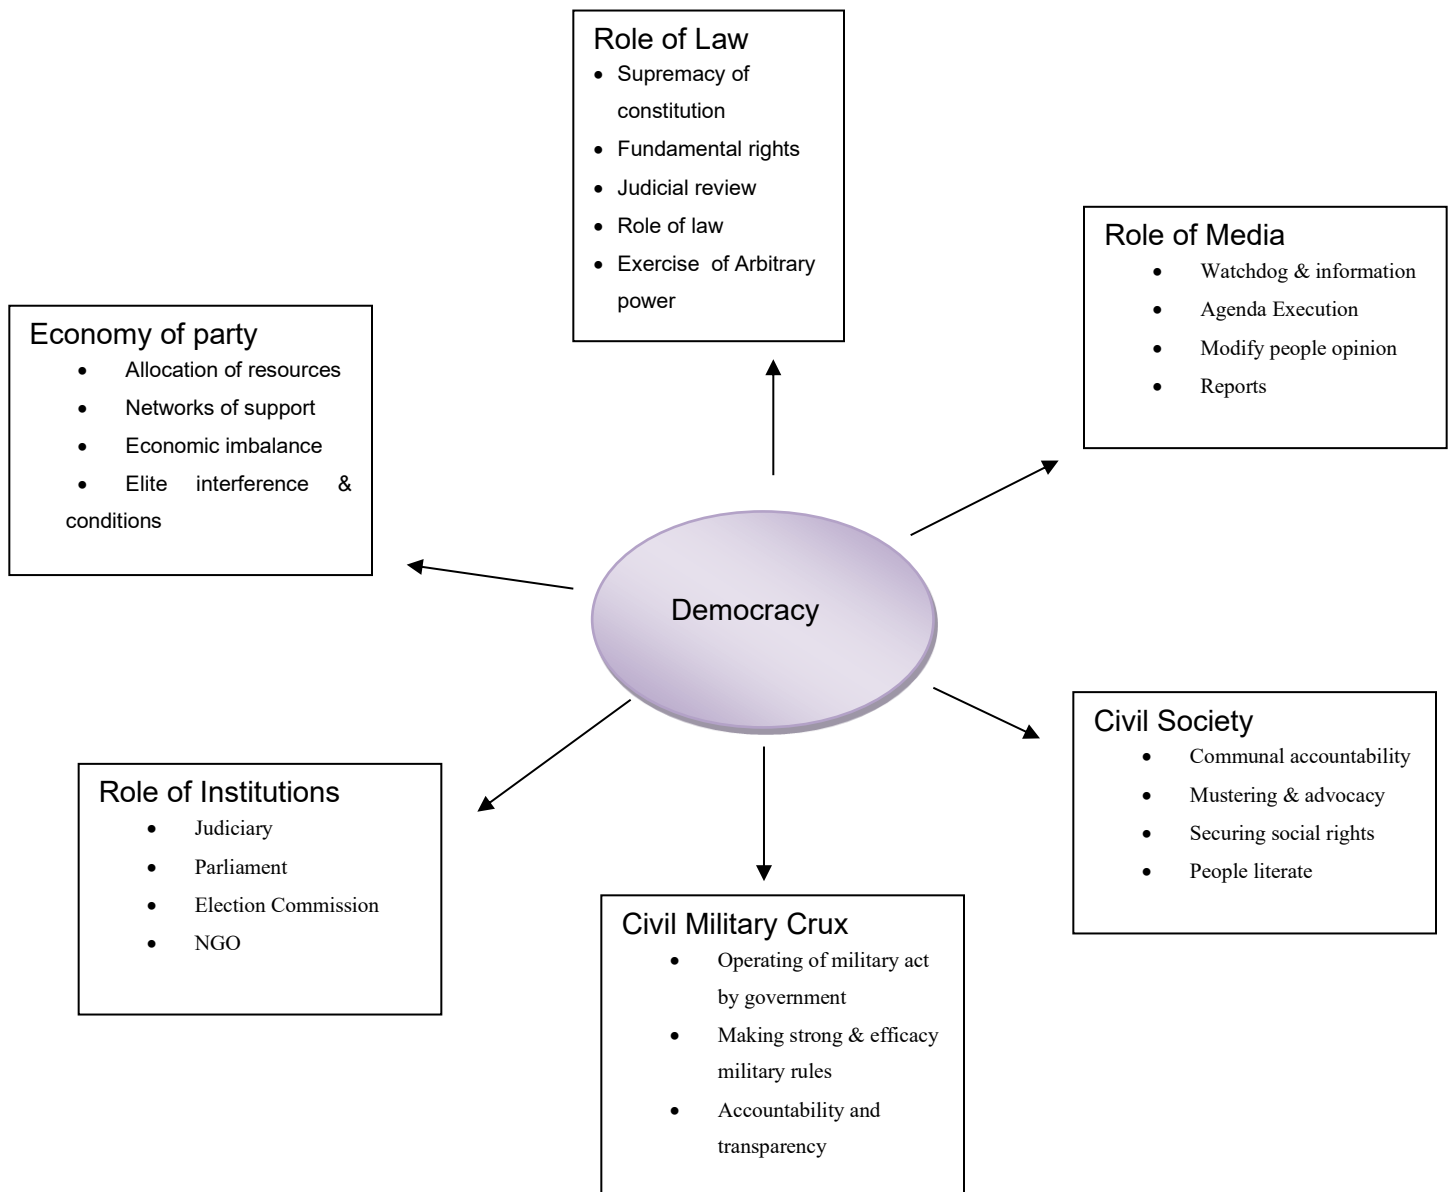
Role of Law
- Supremacy of constitution
- Fundamental rights
- Judicial review
- Role of law
- Exercise of Arbitrary power

Role of Media
- Watchdog & information
- Agenda Execution
- Modify people opinion
- Reports

Economy of party
- Allocation of resources
- Networks of support
- Economic imbalance
- Elite interference & conditions

Democracy

Civil Society
- Communal accountability
- Mustering & advocacy
- Securing social rights
- People literate

Role of Institutions
- Judiciary
- Parliament
- Election Commission
- NGO

Civil Military Crux
- Operating of military act by government
- Making strong & efficacy military rules
- Accountability and transparency